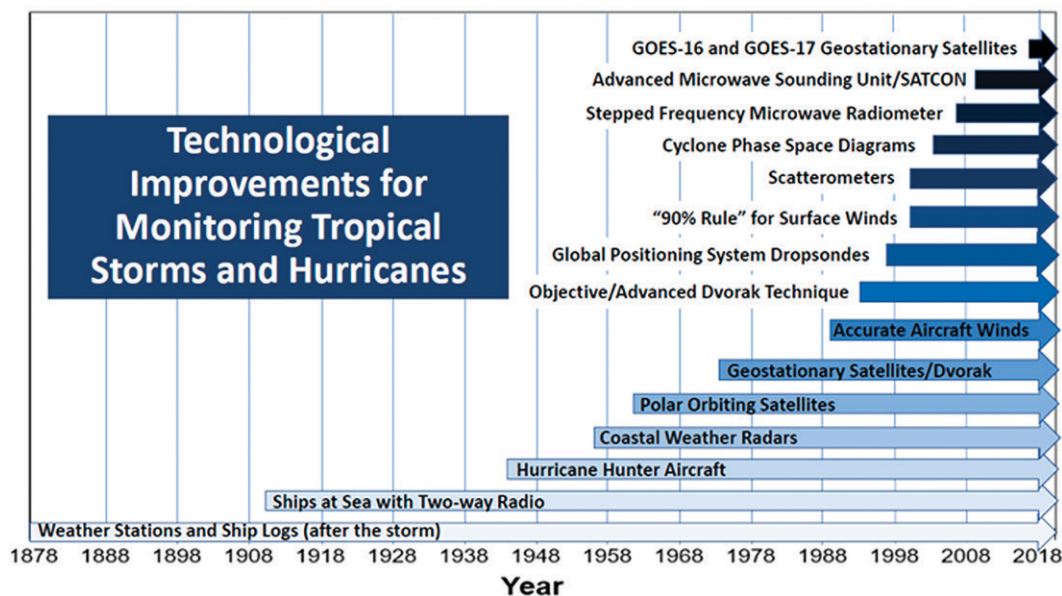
Technological Improvements for Monitoring Tropical Storms and Hurricanes

GOES-16 and GOES-17 Geostationary Satellites
Advanced Microwave Sounding Unit/SATCON
Stepped Frequency Microwave Radiometer
Cyclone Phase Space Diagrams
Scatterometers
"90% Rule" for Surface Winds
Global Positioning System Dropsondes
Objective/Advanced Dvorak Technique
Accurate Aircraft Winds
Geostationary Satellites/Dvorak
Polar Orbiting Satellites
Coastal Weather Radars
Hurricane Hunter Aircraft
Ships at Sea with Two-way Radio
Weather Stations and Ship Logs (after the storm)

1878 1888 1898 1908 1918 1928 1938 1948 1958 1968 1978 1988 1998 2008 2018
Year